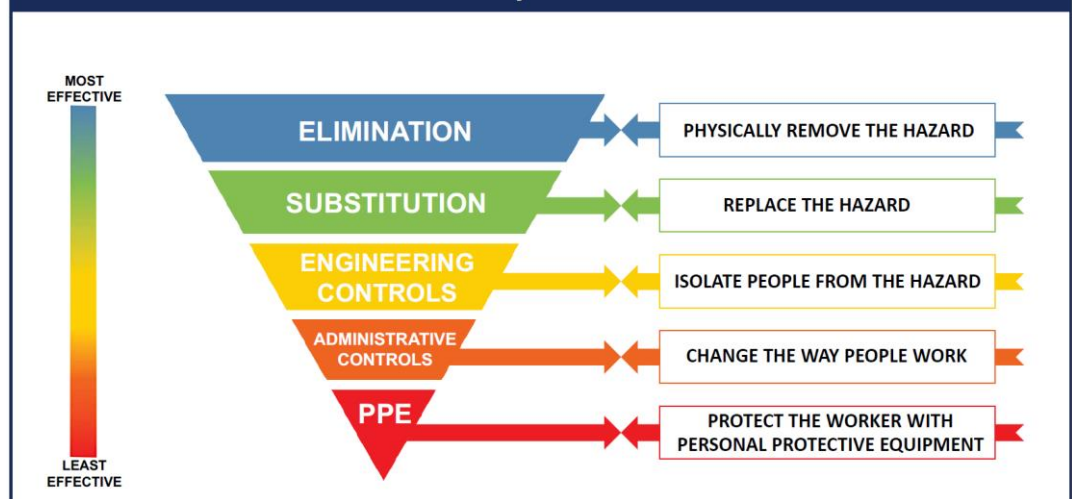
MOST EFFECTIVE

LEAST EFFECTIVE

ELIMINATION

PHYSICALLY REMOVE THE HAZARD

SUBSTITUTION

REPLACE THE HAZARD

ENGINEERING CONTROLS

ISOLATE PEOPLE FROM THE HAZARD

ADMINISTRATIVE CONTROLS

CHANGE THE WAY PEOPLE WORK

PPE

PROTECT THE WORKER WITH PERSONAL PROTECTIVE EQUIPMENT